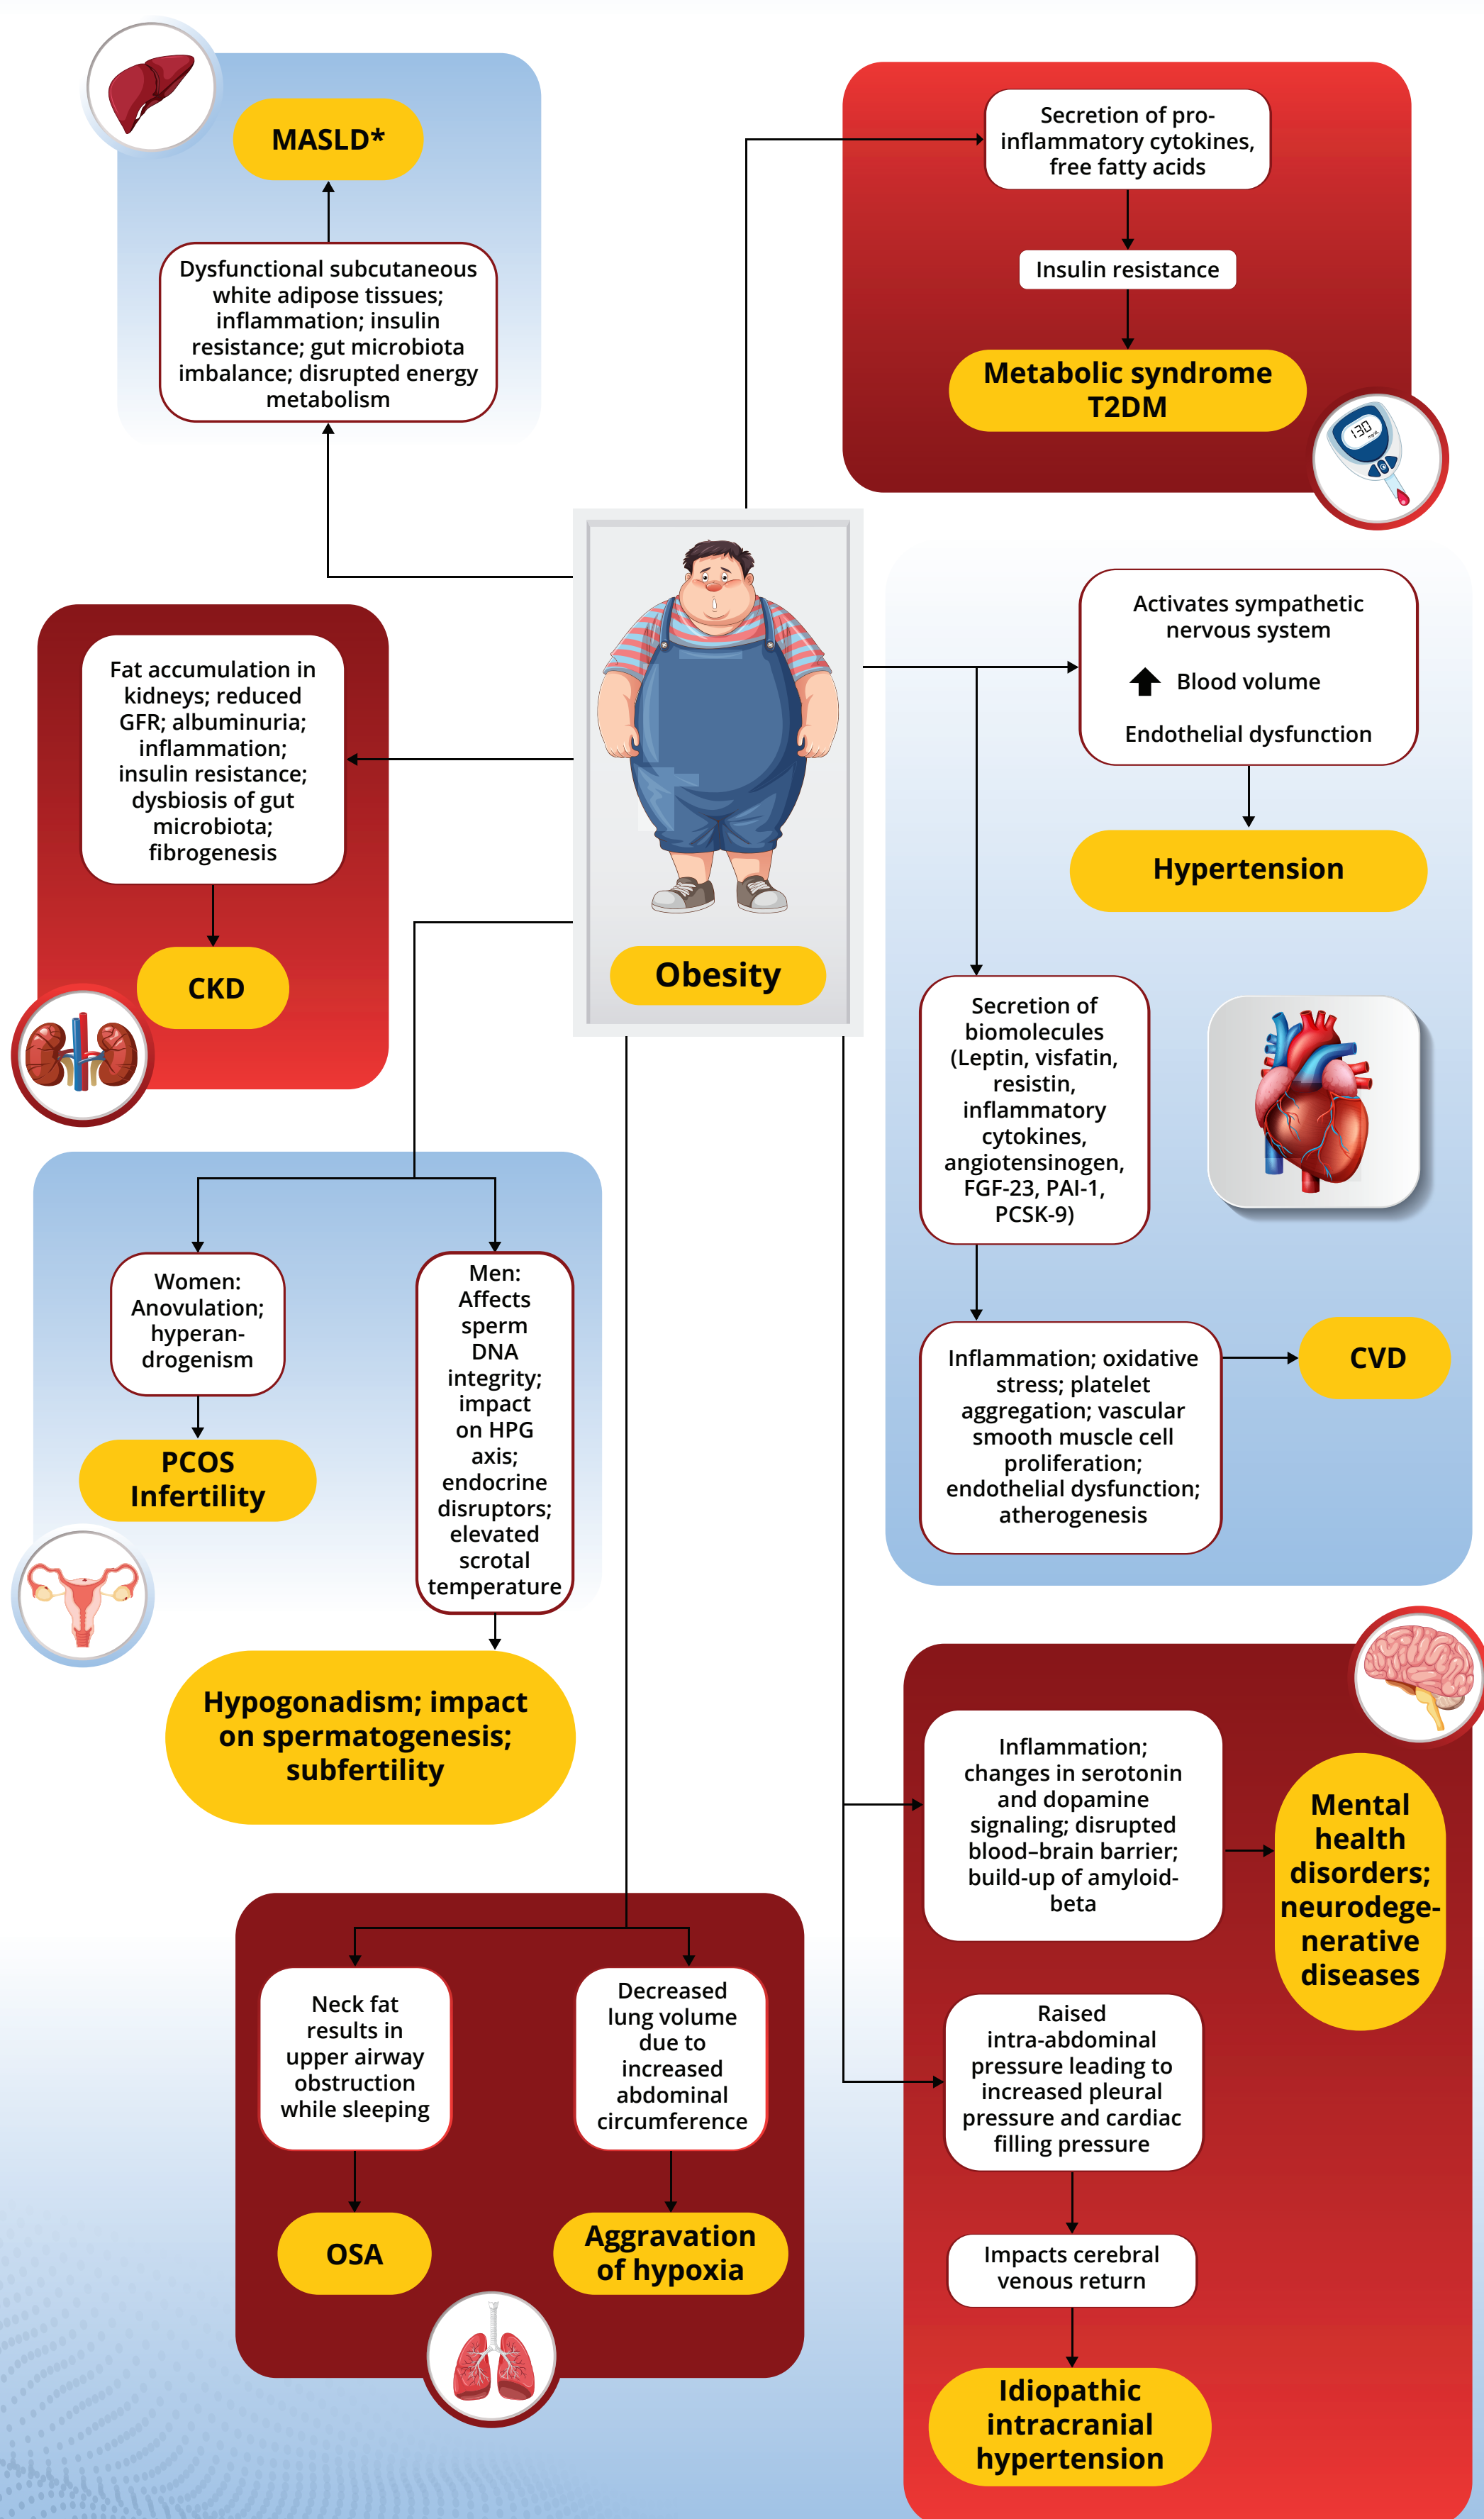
MASLD*

Dysfunctional subcutaneous white adipose tissues; inflammation; insulin resistance; gut microbiota imbalance; disrupted energy metabolism

Secretion of pro-inflammatory cytokines, free fatty acids

Insulin resistance

Metabolic syndrome T2DM

130

Obesity

Fat accumulation in kidneys; reduced GFR; albuminuria; inflammation; insulin resistance; dysbiosis of gut microbiota; fibrogenesis

CKD

Activates sympathetic nervous system

Blood volume

Endothelial dysfunction

Hypertension

Secretion of biomolecules (Leptin, visfatin, resistin, inflammatory cytokines, angiotensinogen, FGF-23, PAI-1, PCSK-9)

Inflammation; oxidative stress; platelet aggregation; vascular smooth muscle cell proliferation; endothelial dysfunction; atherogenesis

CVD

Women: Anovulation; hyperandrogenism

PCOS Infertility

Men: Affects sperm DNA integrity; impact on HPG axis; endocrine disruptors; elevated scrotal temperature

Hypogonadism; impact on spermatogenesis; subfertility

Inflammation; changes in serotonin and dopamine signaling; disrupted blood–brain barrier; build-up of amyloid-beta

Mental health disorders; neurodegenerative diseases

Raised intra-abdominal pressure leading to increased pleural pressure and cardiac filling pressure

Impacts cerebral venous return

Idiopathic intracranial hypertension

Neck fat results in upper airway obstruction while sleeping

OSA

Decreased lung volume due to increased abdominal circumference

Aggravation of hypoxia